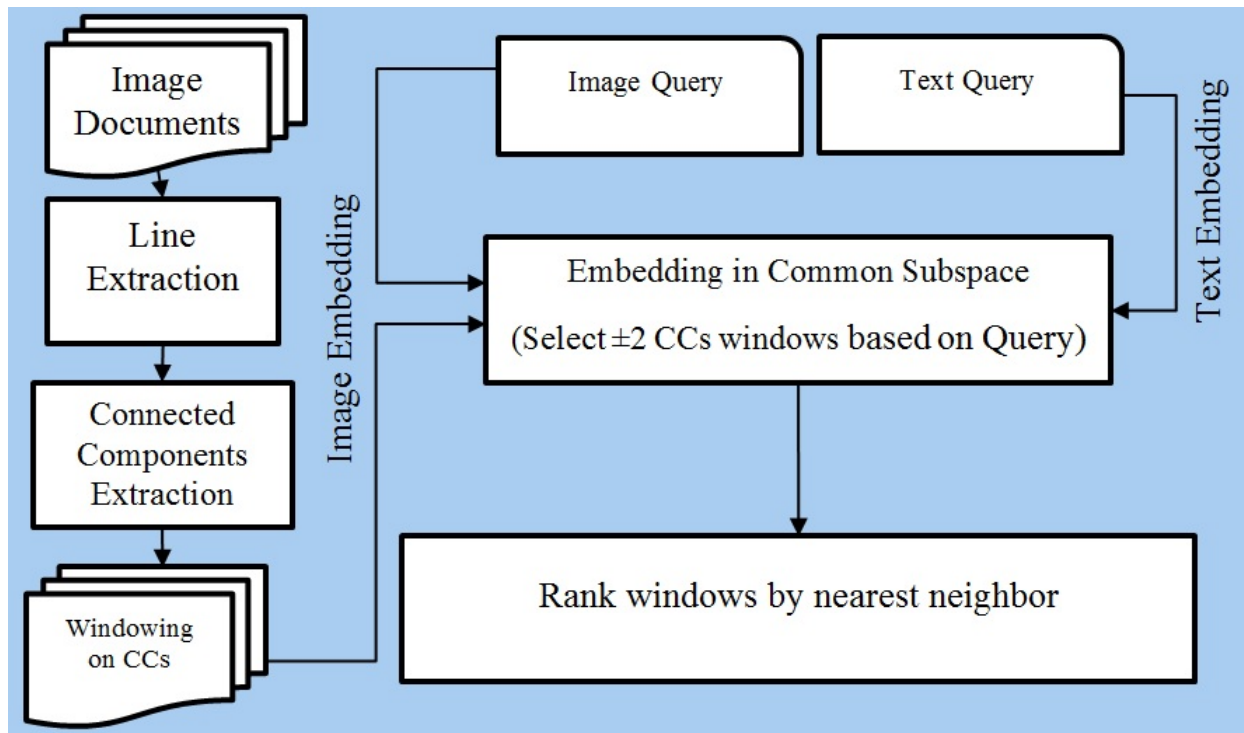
Image Documents

Line Extraction

Connected Components Extraction

Windowing on CCs

Image Embedding

Image Query

Text Query

Text Embedding

Embedding in Common Subspace

(Select $\pm 2$ CCs windows based on Query)

Rank windows by nearest neighbor